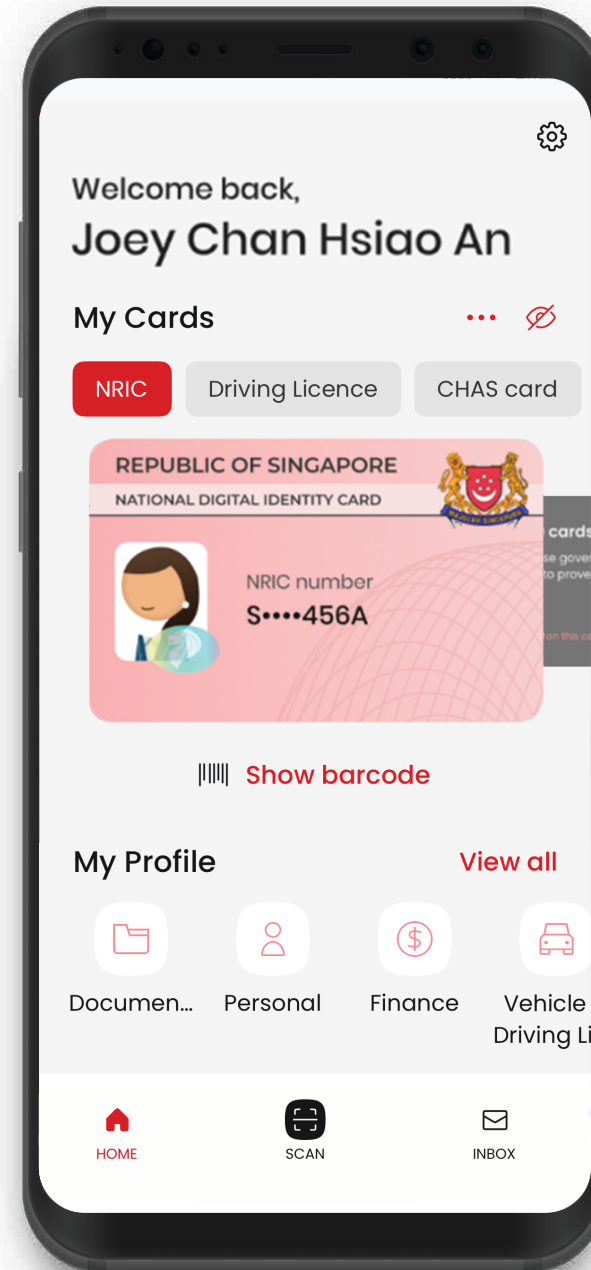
Welcome back,
Joey Chan Hsiao An

My Cards

NRIC
Driving Licence
CHAS card

REPUBLIC OF SINGAPORE
NATIONAL DIGITAL IDENTITY CARD

NRIC number
S••••456A

cards
se gove
to prove
on this c

Show barcode

My Profile
View all

Documen...
Personal
Finance
Vehicle
Driving Li

HOME
SCAN
INBOX